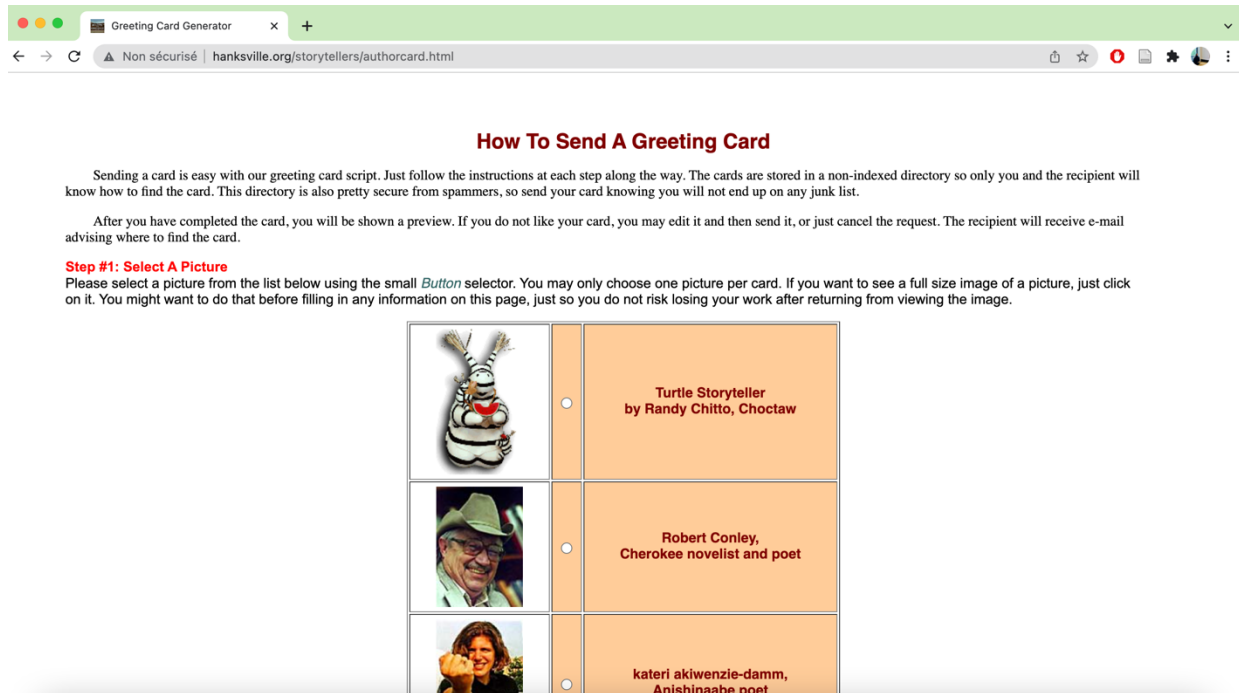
Greeting Card Generator

Non sécurisé | hanksville.org/storytellers/authorcard.html

How To Send A Greeting Card

Sending a card is easy with our greeting card script. Just follow the instructions at each step along the way. The cards are stored in a non-indexed directory so only you and the recipient will know how to find the card. This directory is also pretty secure from spammers, so send your card knowing you will not end up on any junk list.

After you have completed the card, you will be shown a preview. If you do not like your card, you may edit it and then send it, or just cancel the request. The recipient will receive e-mail advising where to find the card.

Step #1: Select A Picture
Please select a picture from the list below using the small Button selector. You may only choose one picture per card. If you want to see a full size image of a picture, just click on it. You might want to do that before filling in any information on this page, just so you do not risk losing your work after returning from viewing the image.

| | | |
|---|---|---|
| | | Turtle Storyteller by Randy Chitto, Choctaw |
| | | Robert Conley, Cherokee novelist and poet |
| | | kateri akiwenzie-damm, Anishinaabe poet |